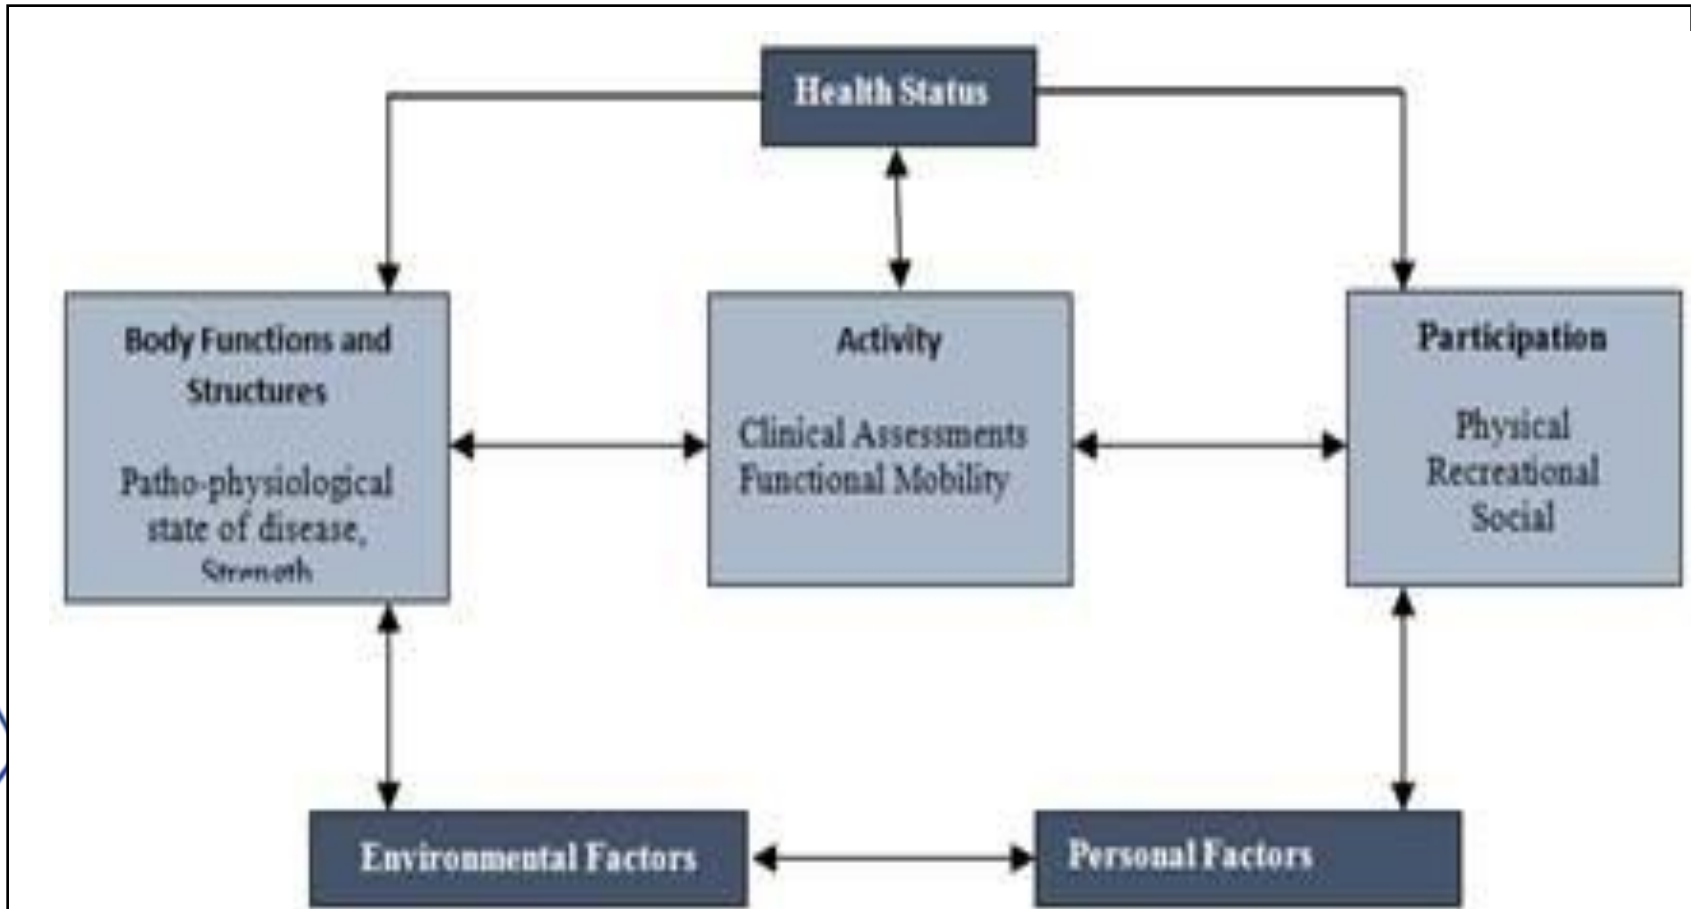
Health Status

Body Functions and Structures

Patho-physiological state of disease, Strength

Activity

Clinical Assessments Functional Mobility

Participation

Physical Recreational Social

Environmental Factors

Personal Factors